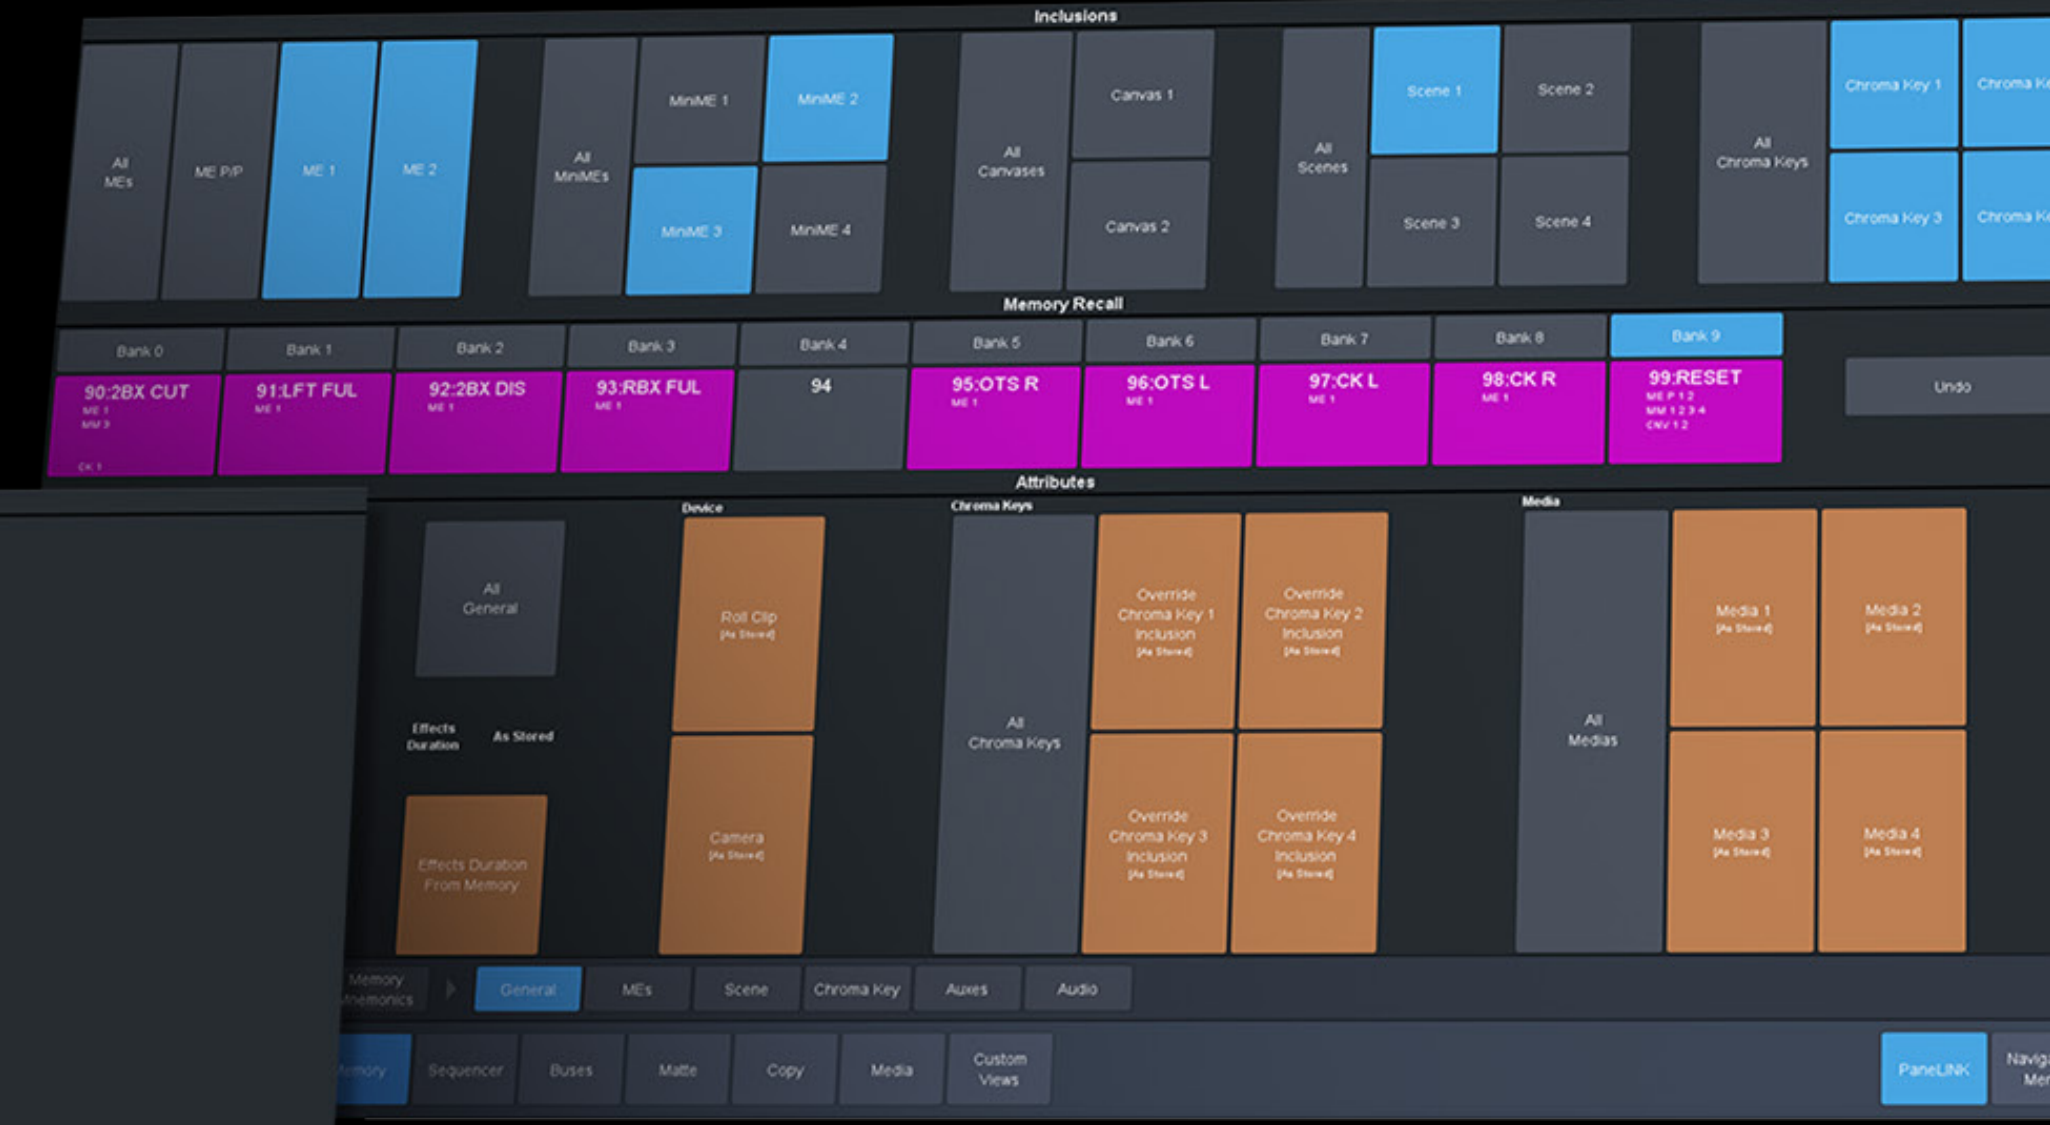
Inclusions

All MEs
ME P/P
ME 1
ME 2

All MiniMEs
MiniME 1
MiniME 2
MiniME 3
MiniME 4

All Canvases
Canvas 1
Canvas 2

All Scenes
Scene 1
Scene 2
Scene 3
Scene 4

All Chroma Keys
Chroma Key 1
Chroma K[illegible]
Chroma Key 3
Chroma K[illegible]

Memory Recall

| Bank 0 | Bank 1 | Bank 2 | Bank 3 | Bank 4 | Bank 5 | Bank 6 | Bank 7 | Bank 8 | Bank 9 |
|---|---|---|---|---|---|---|---|---|---|
| 90:2BX CUT ME 1 MM 3 CK 1 | 91:LFT FUL ME 1 | 92:2BX DIS ME 1 | 93:RBX FUL ME 1 | 94 | 95:OTS R ME 1 | 96:OTS L ME 1 | 97:CK L ME 1 | 98:CK R ME 1 | 99:RESET ME P 1 2 MM 1 2 3 4 CNV 1 2 |

Undo

Attributes

All General

Effects Duration
As Stored

Effects Duration From Memory

Device
Roll Clip [As Stored]
Camera [As Stored]

Chroma Keys
All Chroma Keys
Override Chroma Key 1 Inclusion [As Stored]
Override Chroma Key 2 Inclusion [As Stored]
Override Chroma Key 3 Inclusion [As Stored]
Override Chroma Key 4 Inclusion [As Stored]

Media
All Medias
Media 1 [As Stored]
Media 2 [As Stored]
Media 3 [As Stored]
Media 4 [As Stored]

Memory Mnemonics
General
MEs
Scene
Chroma Key
Auxes
Audio

Memory
Sequencer
Buses
Matte
Copy
Media
Custom Views
PaneLINK
Naviga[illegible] Me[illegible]